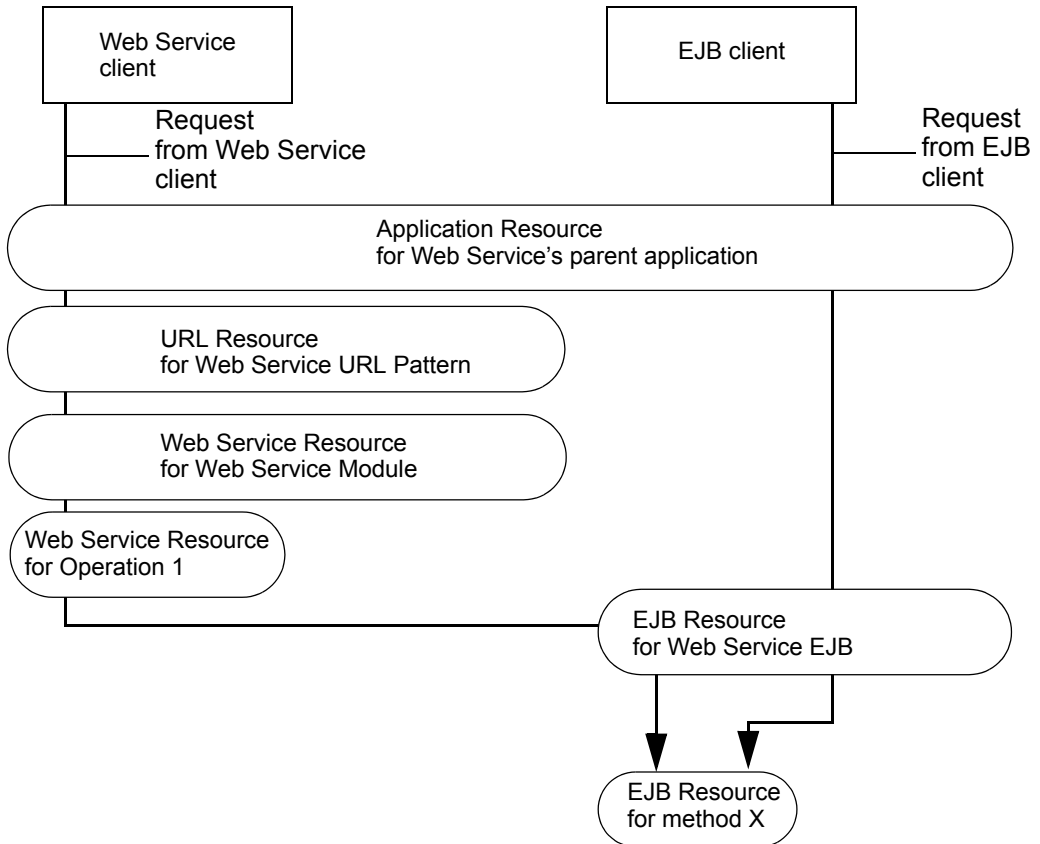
Web Service client

EJB client

Request from Web Service client

Request from EJB client

Application Resource for Web Service's parent application

URL Resource for Web Service URL Pattern

Web Service Resource for Web Service Module

Web Service Resource for Operation 1

EJB Resource for Web Service EJB

EJB Resource for method X